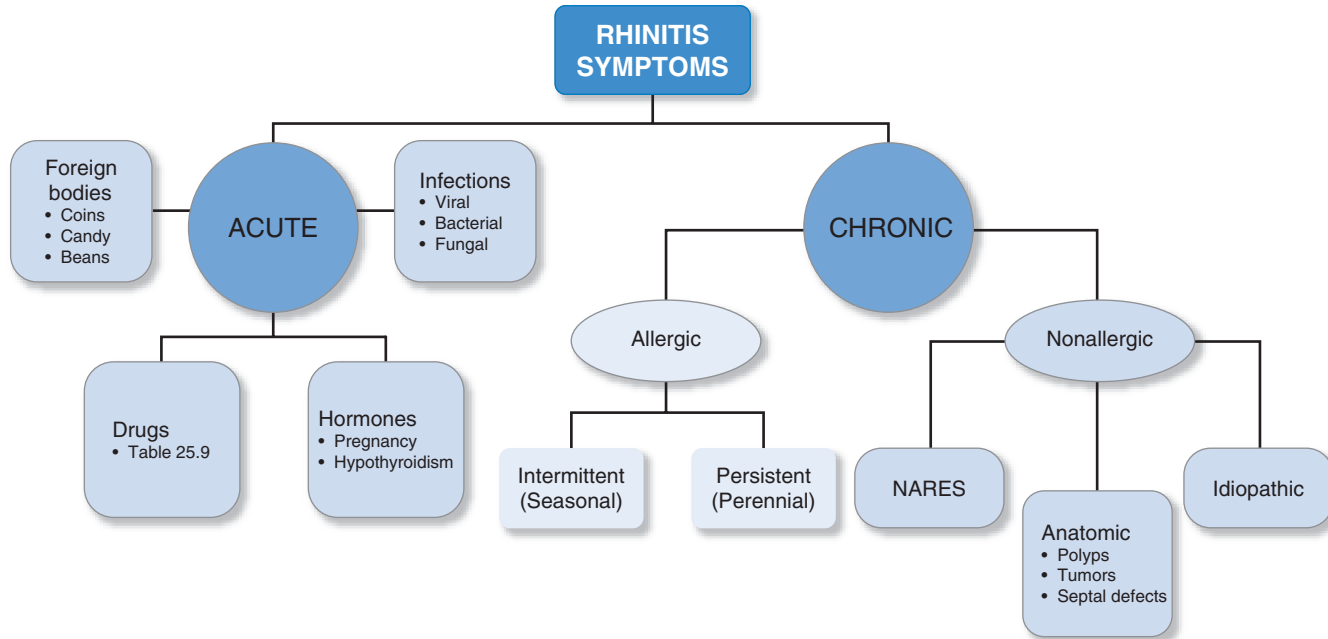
RHINITIS SYMPTOMS

Foreign bodies
• Coins
• Candy
• Beans

ACUTE

Infections
• Viral
• Bacterial
• Fungal

CHRONIC

Drugs
• Table 25.9

Hormones
• Pregnancy
• Hypothyroidism

Allergic

Intermittent (Seasonal)

Persistent (Perennial)

Nonallergic

NARES

Anatomic
• Polyps
• Tumors
• Septal defects

Idiopathic